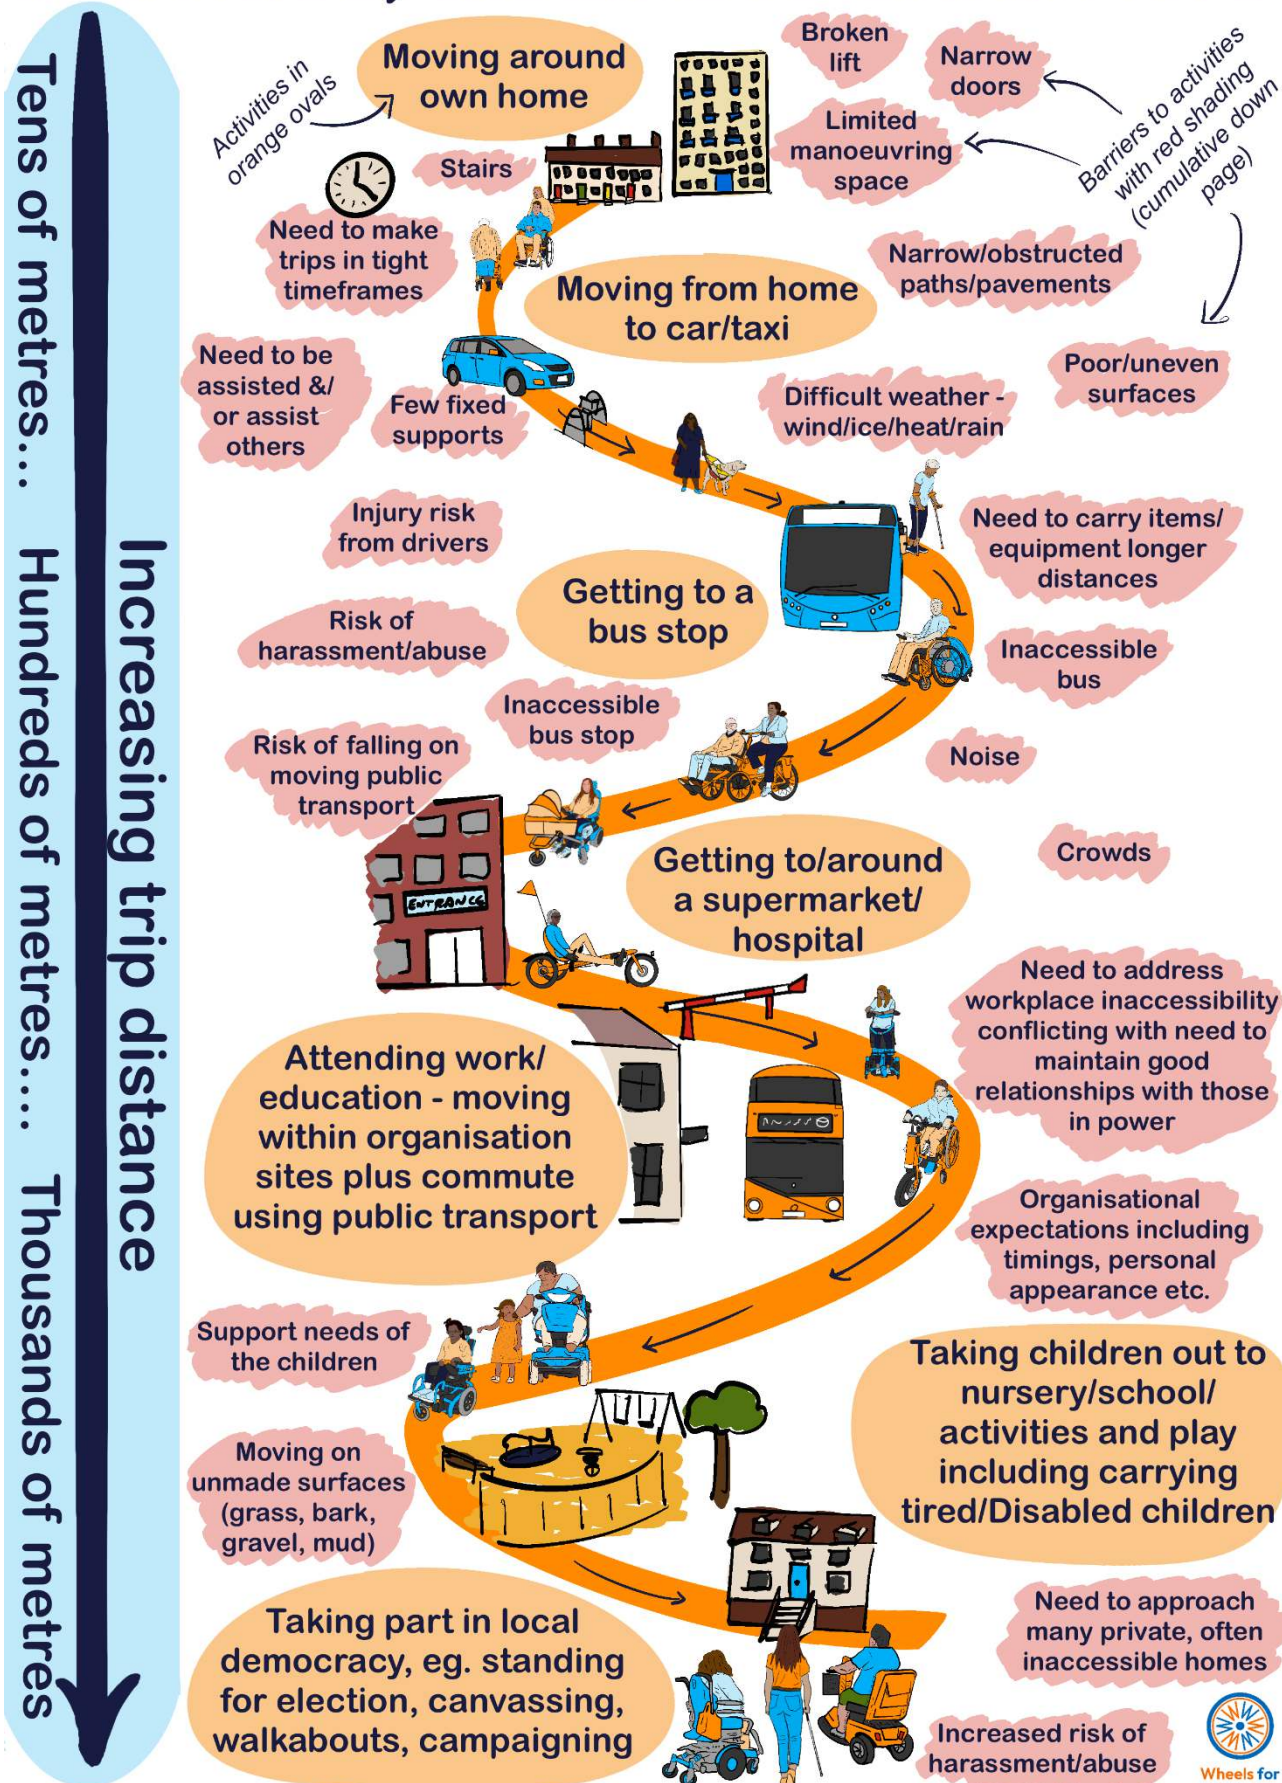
Tens of metres... Hundreds of metres.... Thousands of metres

Increasing trip distance

Activities in orange ovals

Moving around own home

Broken lift

Narrow doors

Limited manoeuvring space

Barriers to activities with red shading (cumulative down page)

Stairs

Need to make trips in tight timeframes

Moving from home to car/taxi

Narrow/obstructed paths/pavements

Need to be assisted &/ or assist others

Few fixed supports

Difficult weather - wind/ice/heat/rain

Poor/uneven surfaces

Injury risk from drivers

Need to carry items/ equipment longer distances

Getting to a bus stop

Risk of harassment/abuse

Inaccessible bus

Inaccessible bus stop

Risk of falling on moving public transport

Noise

Crowds

Getting to/around a supermarket/ hospital

ENTRANCE

Need to address workplace inaccessibility conflicting with need to maintain good relationships with those in power

Attending work/ education - moving within organisation sites plus commute using public transport

Organisational expectations including timings, personal appearance etc.

Support needs of the children

Taking children out to nursery/school/ activities and play including carrying tired/Disabled children

Moving on unmade surfaces (grass, bark, gravel, mud)

Need to approach many private, often inaccessible homes

Taking part in local democracy, eg. standing for election, canvassing, walkabouts, campaigning

Increased risk of harassment/abuse

Wheels for